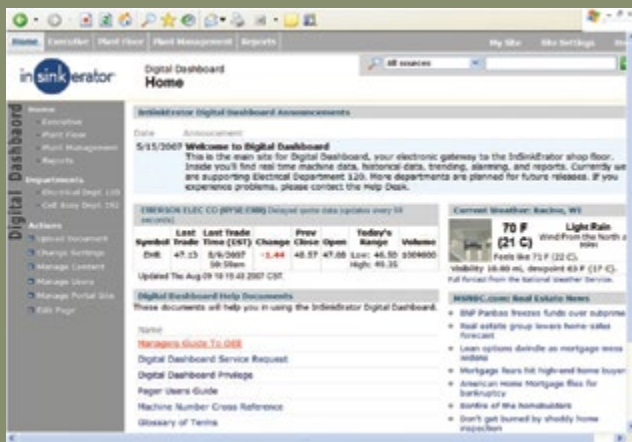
Home | Executive | Plant Floor | Plant Management | Reports

My Site | Site Settings

insinkerator

Digital Dashboard
Home

All sources

Digital Dashboard

Home
Executive
Plant Floor
Plant Management
Reports

Departments
Electrical Dept. 120
Coil Assy Dept. 192

Actions
Upload Document
Change Settings
Manage Content
Manage Users
Manage Portal Site
Edit Page

InSinkErator Digital Dashboard Announcements

Date | Announcement

5/15/2007 Welcome to Digital Dashboard
This is the main site for Digital Dashboard, your electronic gateway to the InSinkErator shop floor. Inside you'll find real time machine data, historical data, trending, planning, and reports. Currently we are supporting Electrical Department 120. More departments are planned for future releases. If you experience problems, please contact the Help Desk.

EMERSON ELEC CO (NYSE:EMR) Delayed quote data (updates every 60 seconds)

| Symbol | Last Trade | Last Trade Time (CST) | Change | Prev Close | Open | Today's Range | Volume |
|---|---|---|---|---|---|---|---|
| EMR | 47.13 | 8/9/2007 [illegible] | -1.44 | 48.57 | 47.08 | Low: 46.50 High: 49.35 | 1504600 |

Updated Thu Aug 09 10:15:45 2007 CST

Current Weather: Racine, WI

70 F (21 C)
Light Rain
Wind From the North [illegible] knots
Feels like 71 F (22 C).
Visibility 10.00 mi, dewpoint 63 F (17 C).
Full forecast from the National Weather Service.

Digital Dashboard Help Documents
These documents will help you in using the InSinkErator Digital Dashboard.

Name
Managers Guide To DDB
Digital Dashboard Service Request
Digital Dashboard Privilege
Pager Users Guide
Machine Number Cross Reference
Glossary of Terms

MSNBC.com: Real Estate News
BNP Paribas freezes funds over subprime
Real estate group lowers home sales forecast
Loan options dwindle as mortgage woes widens
Mortgage fears hit high-end home buyers
American Home Mortgage files for bankruptcy
Bonfire of the homebuilders
Don't get burned by shoddy home inspection